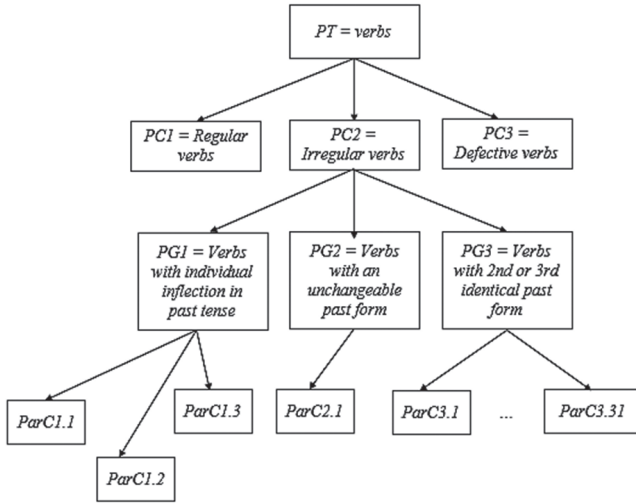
PT = verbs

PC1 = Regular verbs

PC2 = Irregular verbs

PC3 = Defective verbs

PG1 = Verbs with individual inflection in past tense

PG2 = Verbs with an unchangeable past form

PG3 = Verbs with 2nd or 3rd identical past form

ParC1.1

ParC1.2

ParC1.3

ParC2.1

ParC3.1

...

ParC3.31